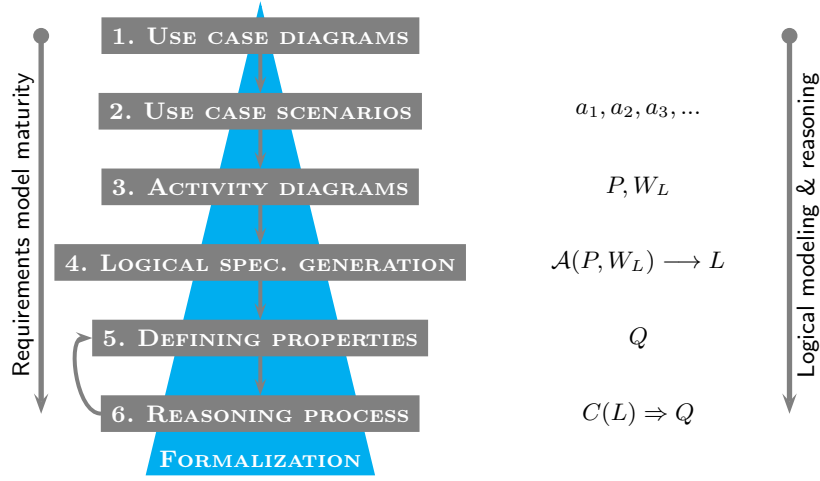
Requirements model maturity

1. Use case diagrams

2. Use case scenarios

3. Activity diagrams

4. Logical spec. generation

5. Defining properties

6. Reasoning process

Formalization

$a_1, a_2, a_3, ...$

$P, W_L$

$\mathcal{A}(P, W_L) \longrightarrow L$

$Q$

$C(L) \Rightarrow Q$

Logical modeling & reasoning